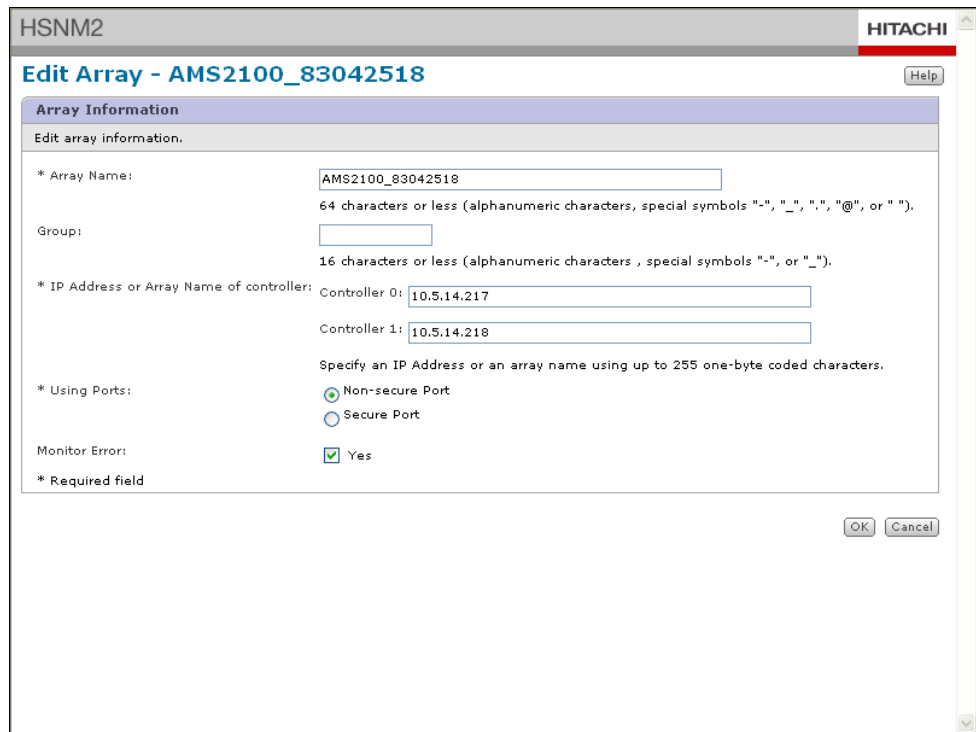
HSNM2

HITACHI

Edit Array - AMS2100_83042518

Help

Array Information

Edit array information.

* Array Name: AMS2100_83042518

64 characters or less (alphanumeric characters, special symbols "-", "_", ".", "@", or " ").

Group:

16 characters or less (alphanumeric characters , special symbols "-", or "_").

* IP Address or Array Name of controller: Controller 0: 10.5.14.217

Controller 1: 10.5.14.218

Specify an IP Address or an array name using up to 255 one-byte coded characters.

* Using Ports: Non-secure Port

Secure Port

Monitor Error: Yes

* Required field

OK Cancel